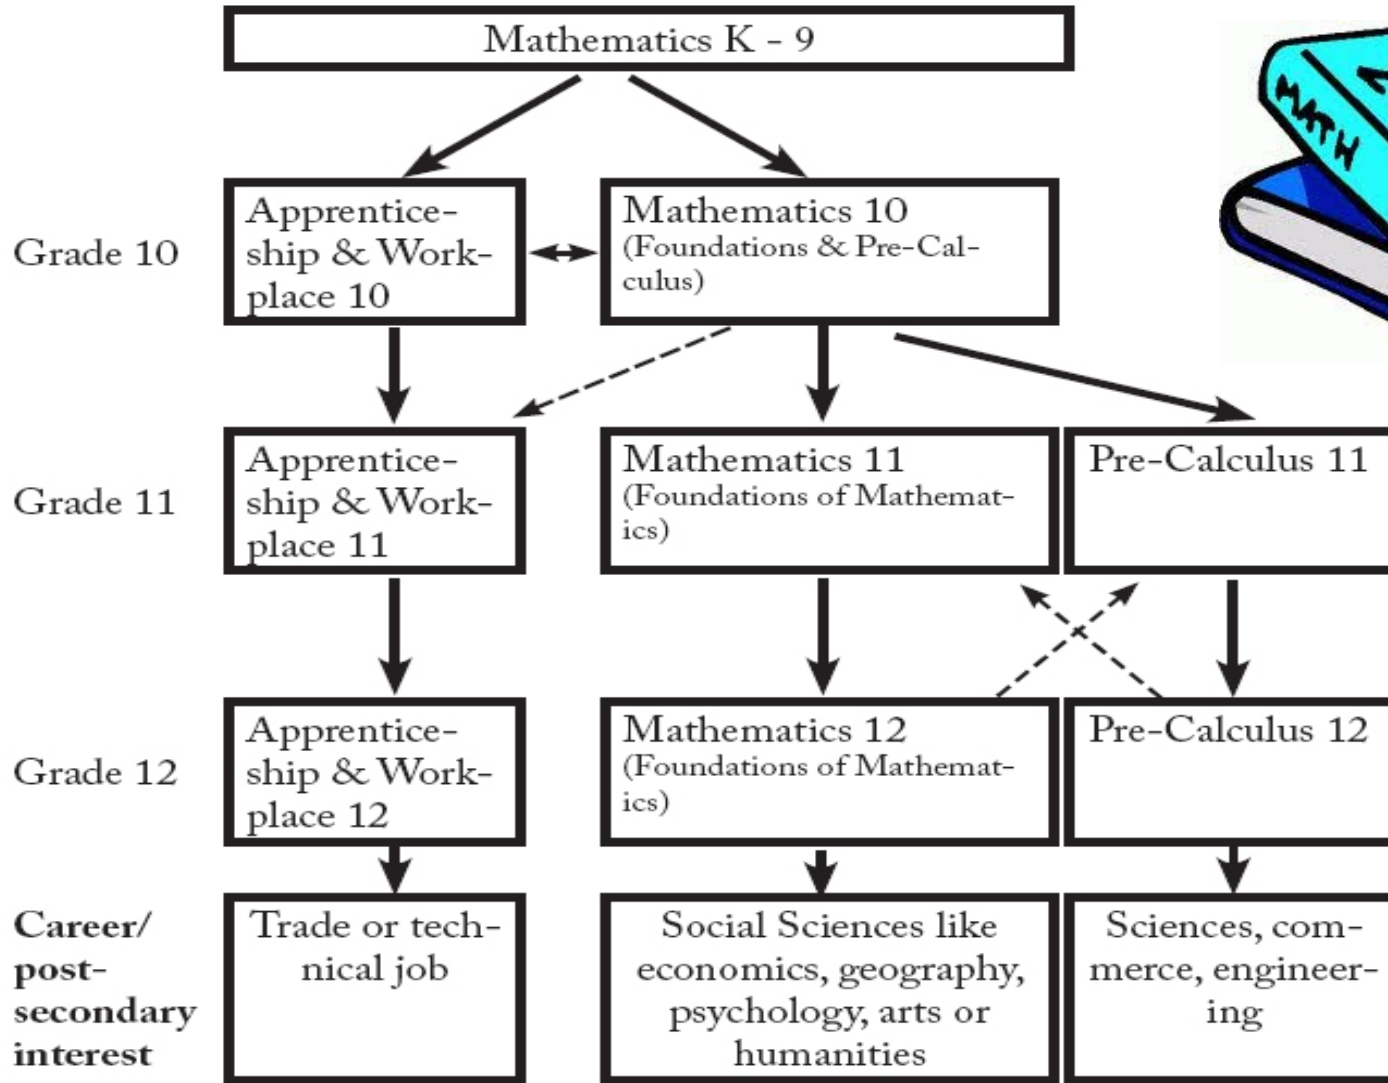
Mathematics K - 9

MATH

Grade 10

Apprenticeship & Workplace 10

Mathematics 10
(Foundations & Pre-Calculus)

Grade 11

Apprenticeship & Workplace 11

Mathematics 11
(Foundations of Mathematics)

Pre-Calculus 11

Grade 12

Apprenticeship & Workplace 12

Mathematics 12
(Foundations of Mathematics)

Pre-Calculus 12

Career/ post-secondary interest

Trade or technical job

Social Sciences like economics, geography, psychology, arts or humanities

Sciences, commerce, engineering